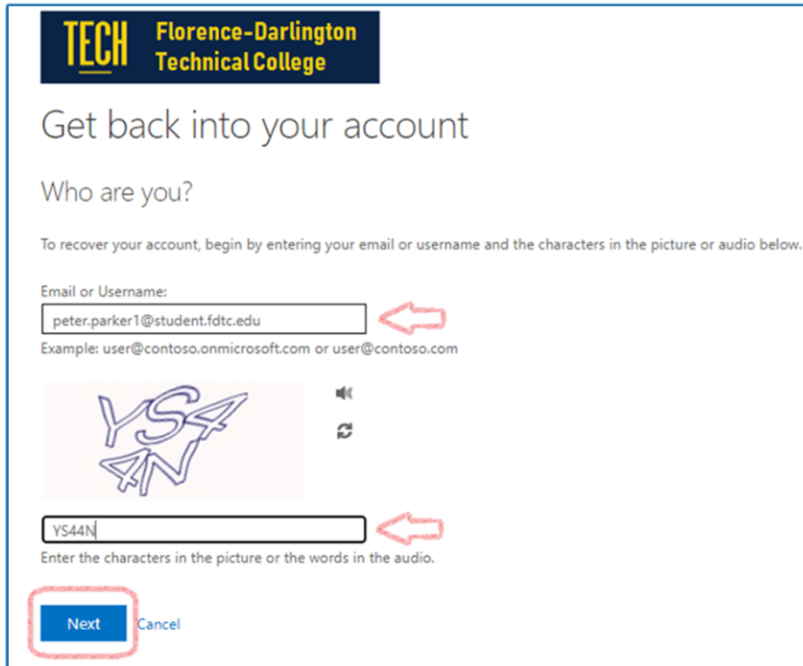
TECH Florence-Darlington Technical College

Get back into your account

Who are you?

To recover your account, begin by entering your email or username and the characters in the picture or audio below.

Email or Username:
peter.parker1@student.fdtc.edu
Example: user@contoso.onmicrosoft.com or user@contoso.com

YS4
4N

YS44N
Enter the characters in the picture or the words in the audio.

Next Cancel